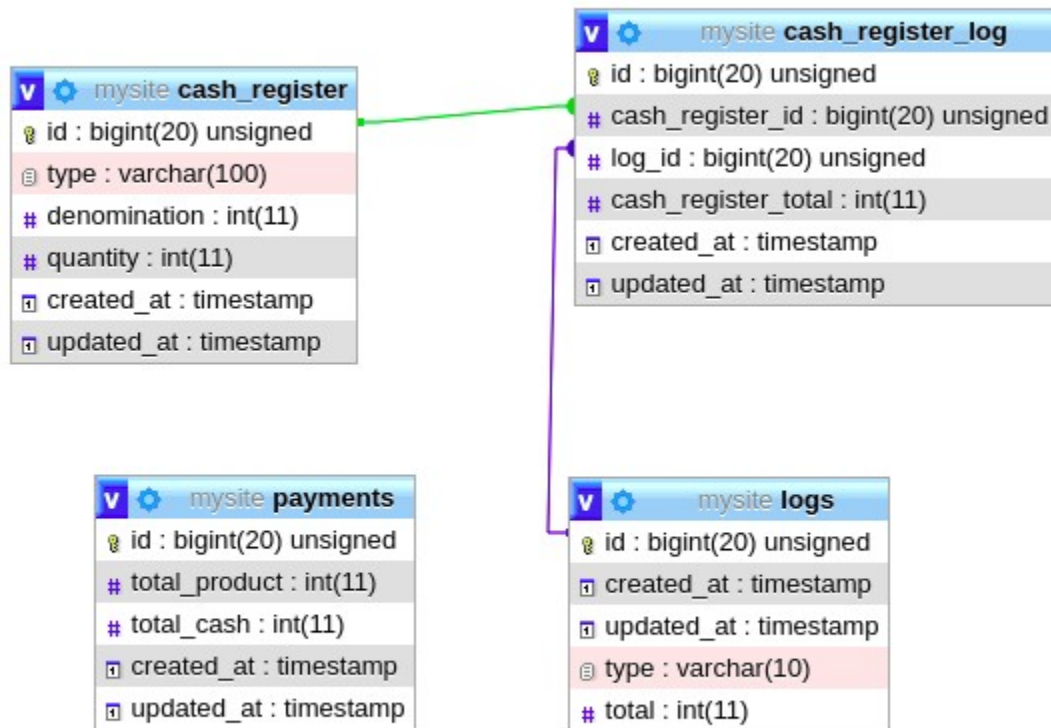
v mysite cash_register_log
id : bigint(20) unsigned
# cash_register_id : bigint(20) unsigned
# log_id : bigint(20) unsigned
# cash_register_total : int(11)
created_at : timestamp
updated_at : timestamp

v mysite cash_register
id : bigint(20) unsigned
type : varchar(100)
# denomination : int(11)
# quantity : int(11)
created_at : timestamp
updated_at : timestamp

v mysite payments
id : bigint(20) unsigned
# total_product : int(11)
# total_cash : int(11)
created_at : timestamp
updated_at : timestamp

v mysite logs
id : bigint(20) unsigned
created_at : timestamp
updated_at : timestamp
type : varchar(10)
# total : int(11)